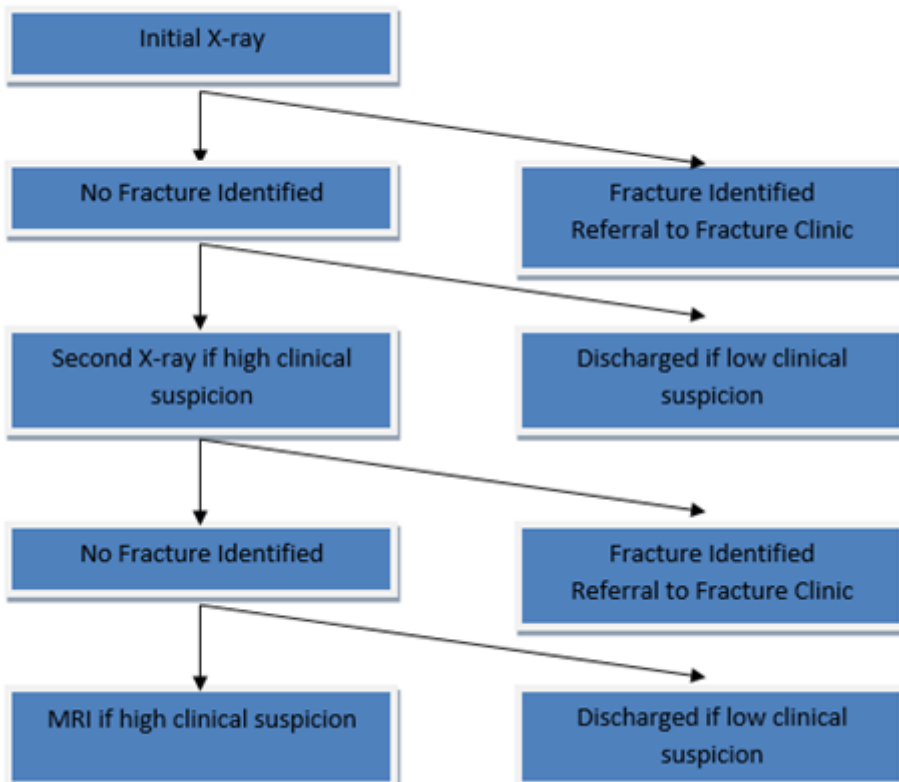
Initial X-ray

No Fracture Identified

Fracture Identified
Referral to Fracture Clinic

Second X-ray if high clinical suspicion

Discharged if low clinical suspicion

No Fracture Identified

Fracture Identified
Referral to Fracture Clinic

MRI if high clinical suspicion

Discharged if low clinical suspicion